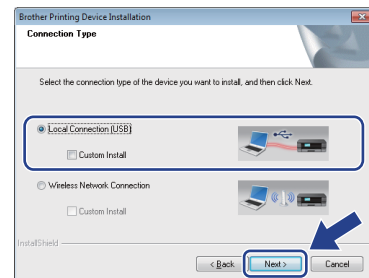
Brother Printing Device Installation

Connection Type

Select the connection type of the device you want to install, and then click Next.

Local Connection (USB)

Custom Install

Wireless Network Connection

Custom Install

InstallShield

< Back

Next >

Cancel